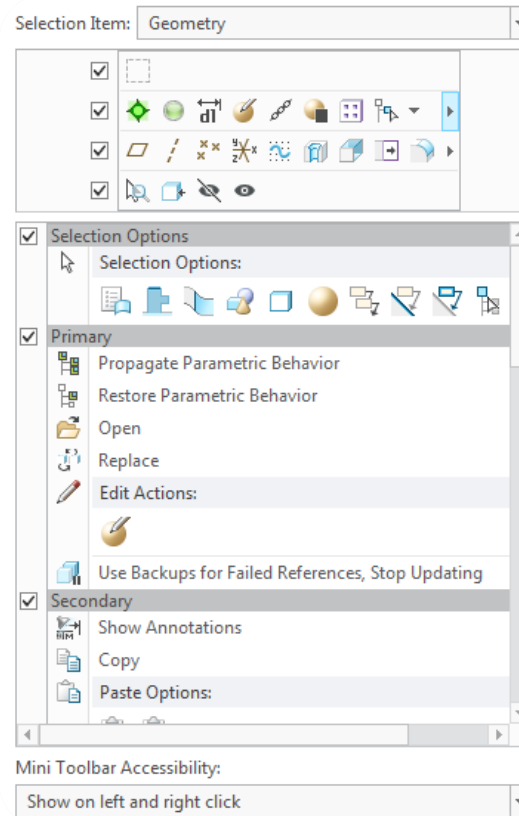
Selection Item: Geometry

Selection Options
Selection Options:

Primary
Propagate Parametric Behavior
Restore Parametric Behavior
Open
Replace
Edit Actions:

Use Backups for Failed References, Stop Updating

Secondary
Show Annotations
Copy
Paste Options:

Mini Toolbar Accessibility:
Show on left and right click